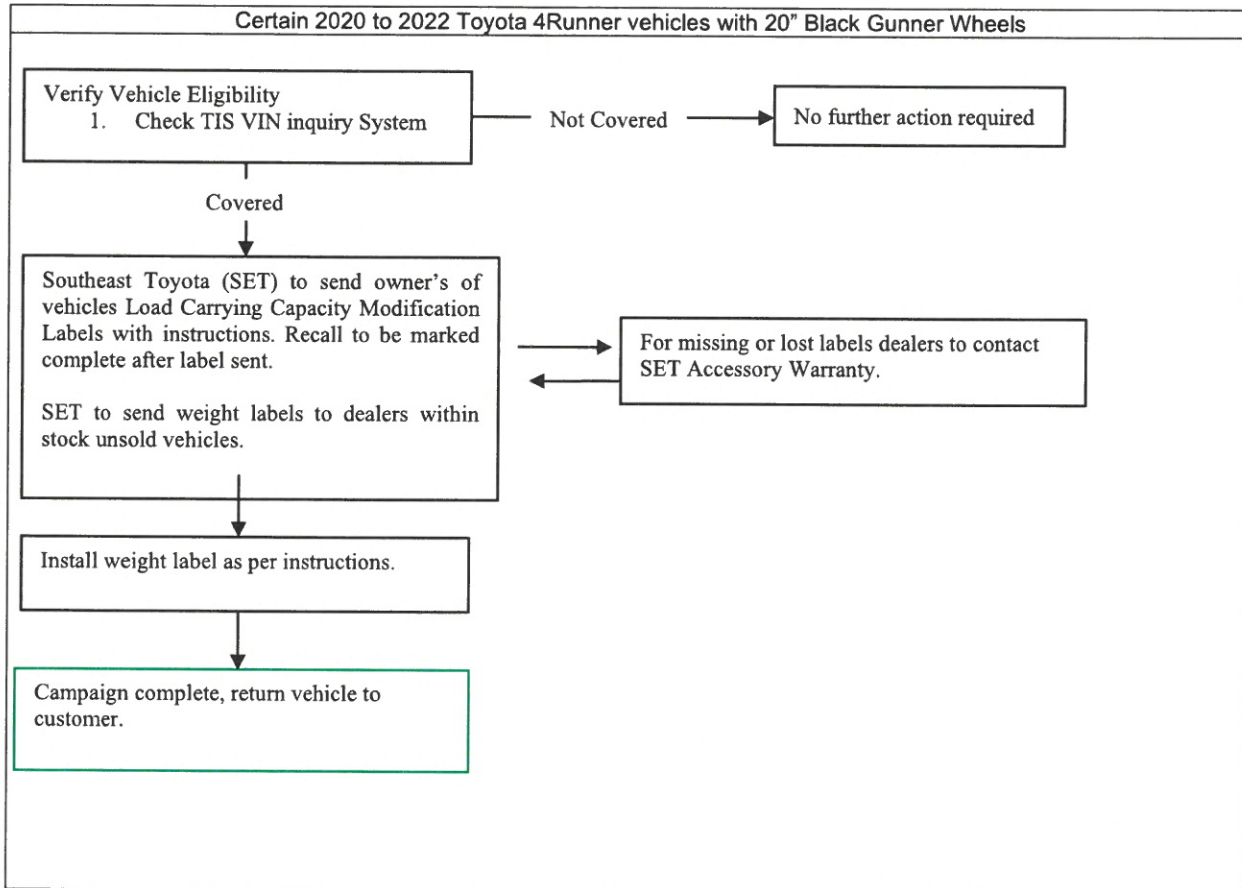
Certain 2020 to 2022 Toyota 4Runner vehicles with 20" Black Gunner Wheels

Verify Vehicle Eligibility
1. Check TIS VIN inquiry System

Not Covered

No further action required

Covered

Southeast Toyota (SET) to send owner's of vehicles Load Carrying Capacity Modification Labels with instructions. Recall to be marked complete after label sent.

SET to send weight labels to dealers within stock unsold vehicles.

For missing or lost labels dealers to contact SET Accessory Warranty.

Install weight label as per instructions.

Campaign complete, return vehicle to customer.